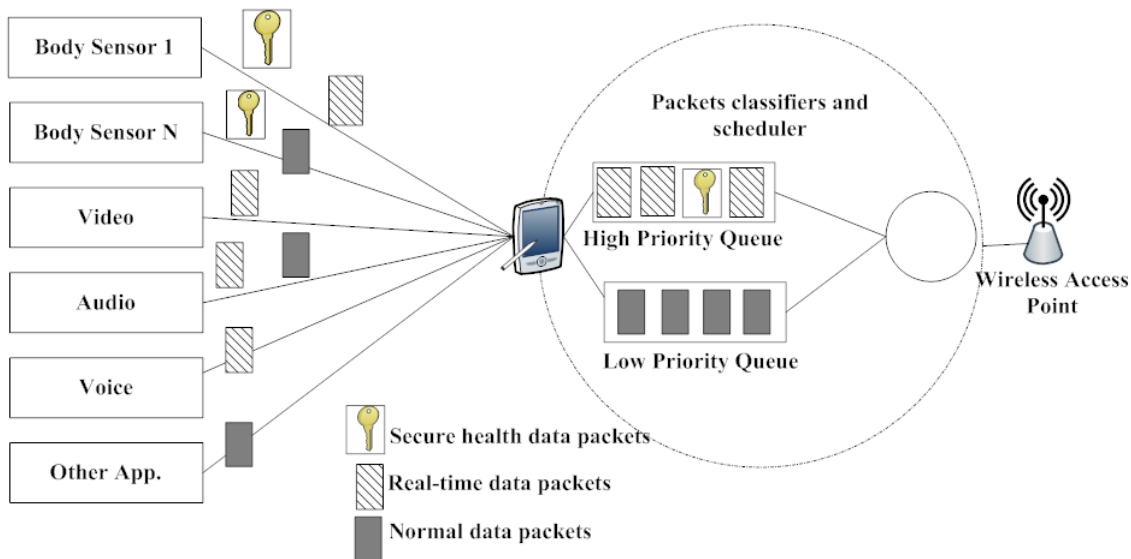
Body Sensor 1

Body Sensor N

Video

Audio

Voice

Other App.

Packets classifiers and scheduler

High Priority Queue

Low Priority Queue

Wireless Access Point

Secure health data packets

Real-time data packets

Normal data packets